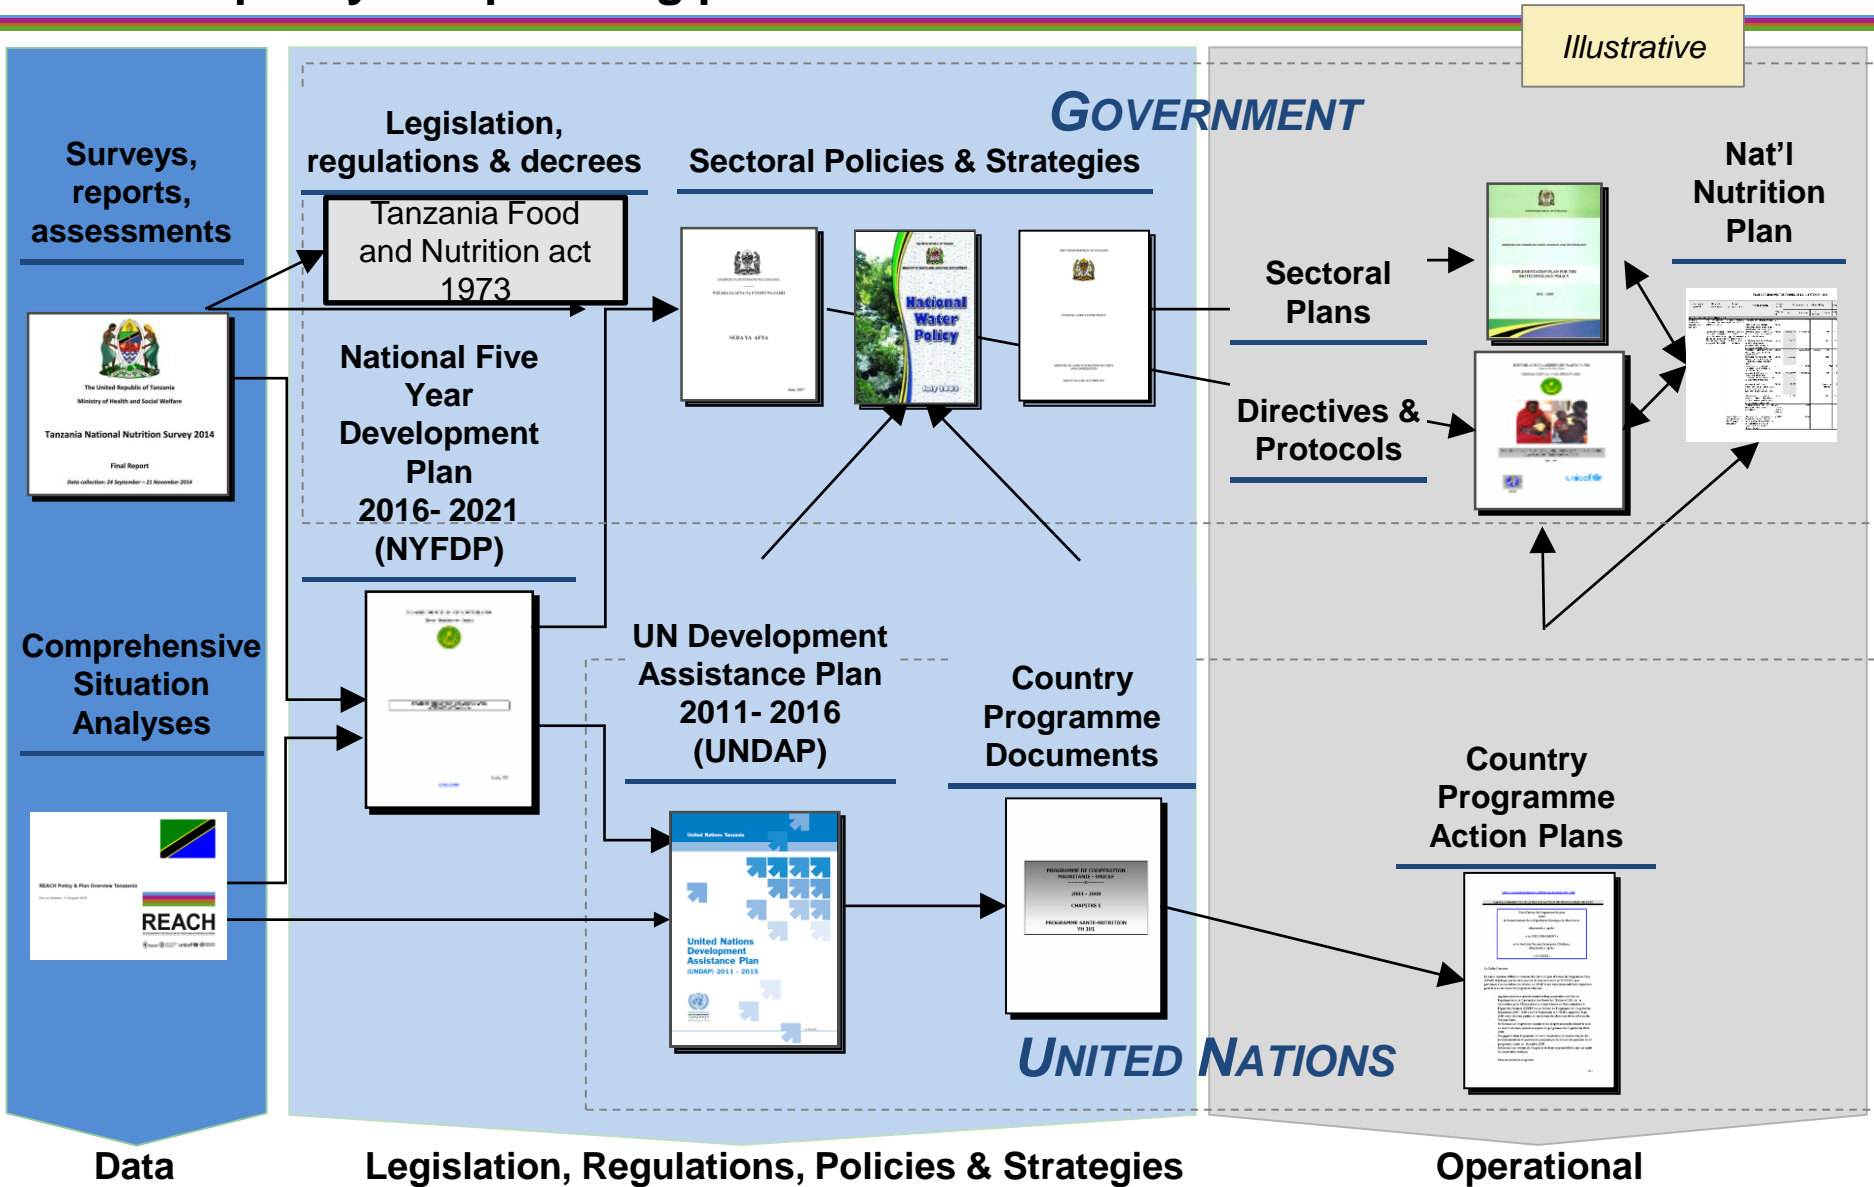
Illustrative

GOVERNMENT

Surveys, reports, assessments

The United Republic of Tanzania
Ministry of Health and Social Welfare
Tanzania National Nutrition Survey 2014
Final Report
Data collection: 24 September – 21 November 2014

Legislation, regulations & decrees

Tanzania Food and Nutrition act 1973

Sectoral Policies & Strategies

National Water Policy

Nat'l Nutrition Plan

Sectoral Plans

Directives & Protocols

National Five Year Development Plan 2016- 2021 (NYFDP)

Comprehensive Situation Analyses

REACH Policy & Plan Overview Tanzania

REACH

UN Development Assistance Plan 2011- 2016 (UNDAP)

United Nations Tanzania

United Nations Development Assistance Plan (UNDAP) 2011 - 2015

Country Programme Documents

Country Programme Action Plans

UNITED NATIONS

Data

Legislation, Regulations, Policies & Strategies

Operational